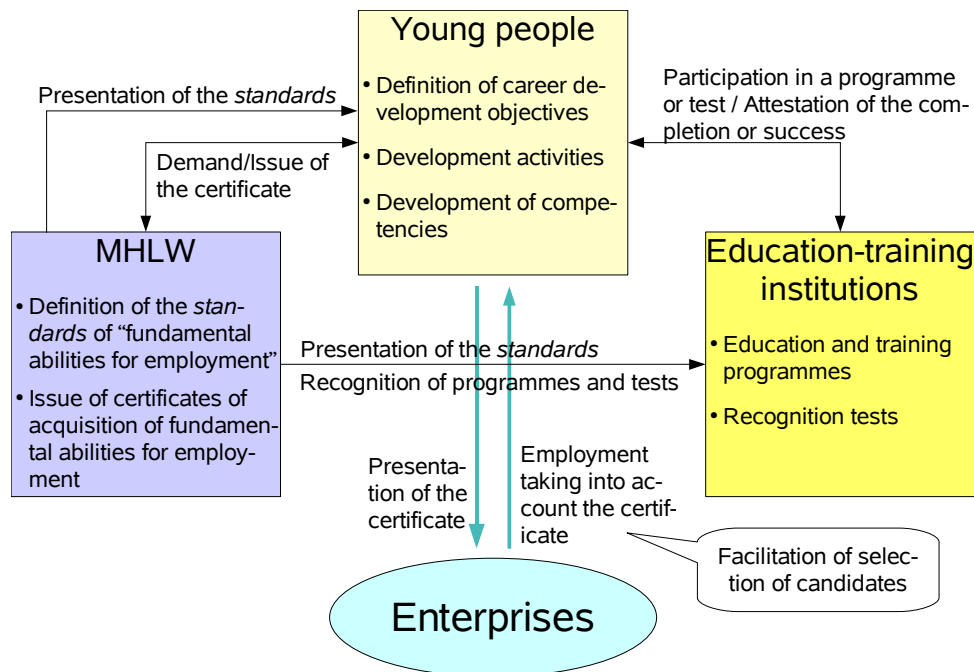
Young people

• Definition of career development objectives

• Development activities

• Development of competencies

Presentation of the *standards*

Demand/Issue of the certificate

Participation in a programme or test / Attestation of the completion or success

MHLW

• Definition of the *standards* of "fundamental abilities for employment"

• Issue of certificates of acquisition of fundamental abilities for employment

Presentation of the *standards*

Recognition of programmes and tests

Education-training institutions

• Education and training programmes

• Recognition tests

Presentation of the certificate

Employment taking into account the certificate

Facilitation of selection of candidates

Enterprises